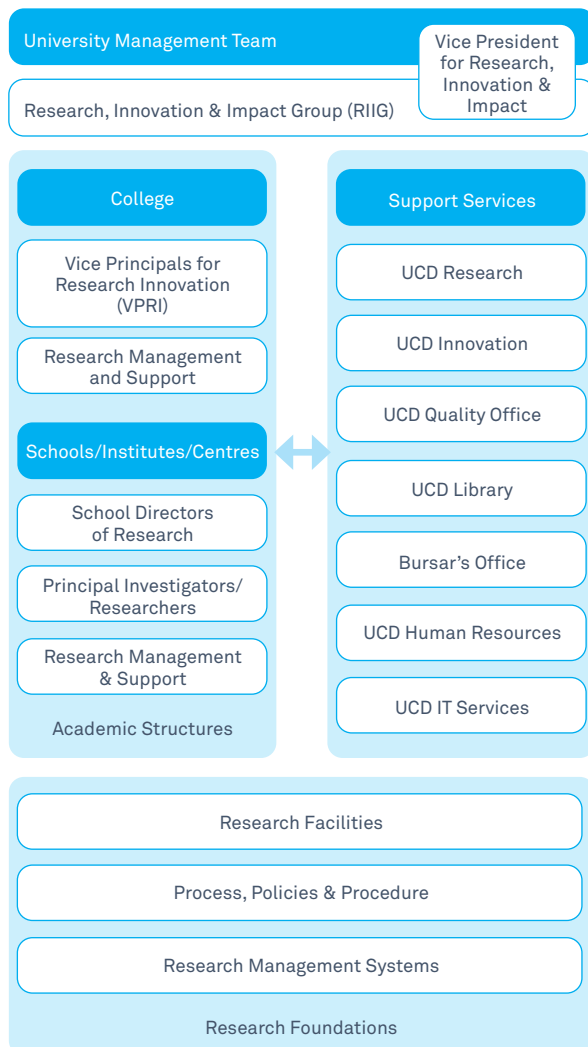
University Management Team

Vice President for Research, Innovation & Impact

Research, Innovation & Impact Group (RIIG)

College

Vice Principals for Research Innovation (VPRI)

Research Management and Support

Schools/Institutes/Centres

School Directors of Research

Principal Investigators/ Researchers

Research Management & Support

Academic Structures

Support Services

UCD Research

UCD Innovation

UCD Quality Office

UCD Library

Bursar's Office

UCD Human Resources

UCD IT Services

Research Facilities

Process, Policies & Procedure

Research Management Systems

Research Foundations